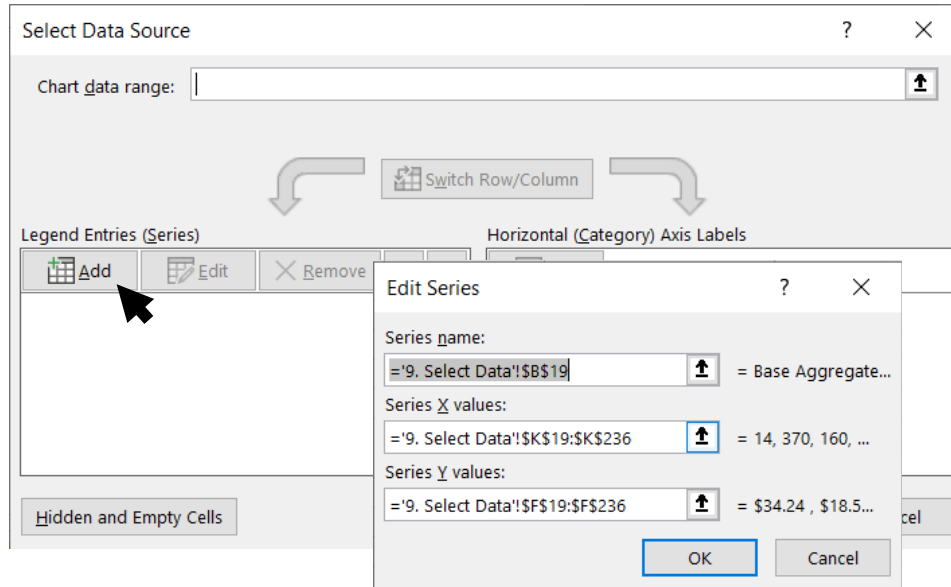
Select Data Source

?

Chart data range:

Switch Row/Column

Legend Entries (Series)

Add

Edit

Remove

Horizontal (Category) Axis Labels

Hidden and Empty Cells

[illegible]cel

Edit Series

?

Series name:

='9. Select Data'!$B$19

= Base Aggregate...

Series X values:

='9. Select Data'!$K$19:$K$236

= 14, 370, 160, ...

Series Y values:

='9. Select Data'!$F$19:$F$236

= $34.24 , $18.5...

OK

Cancel